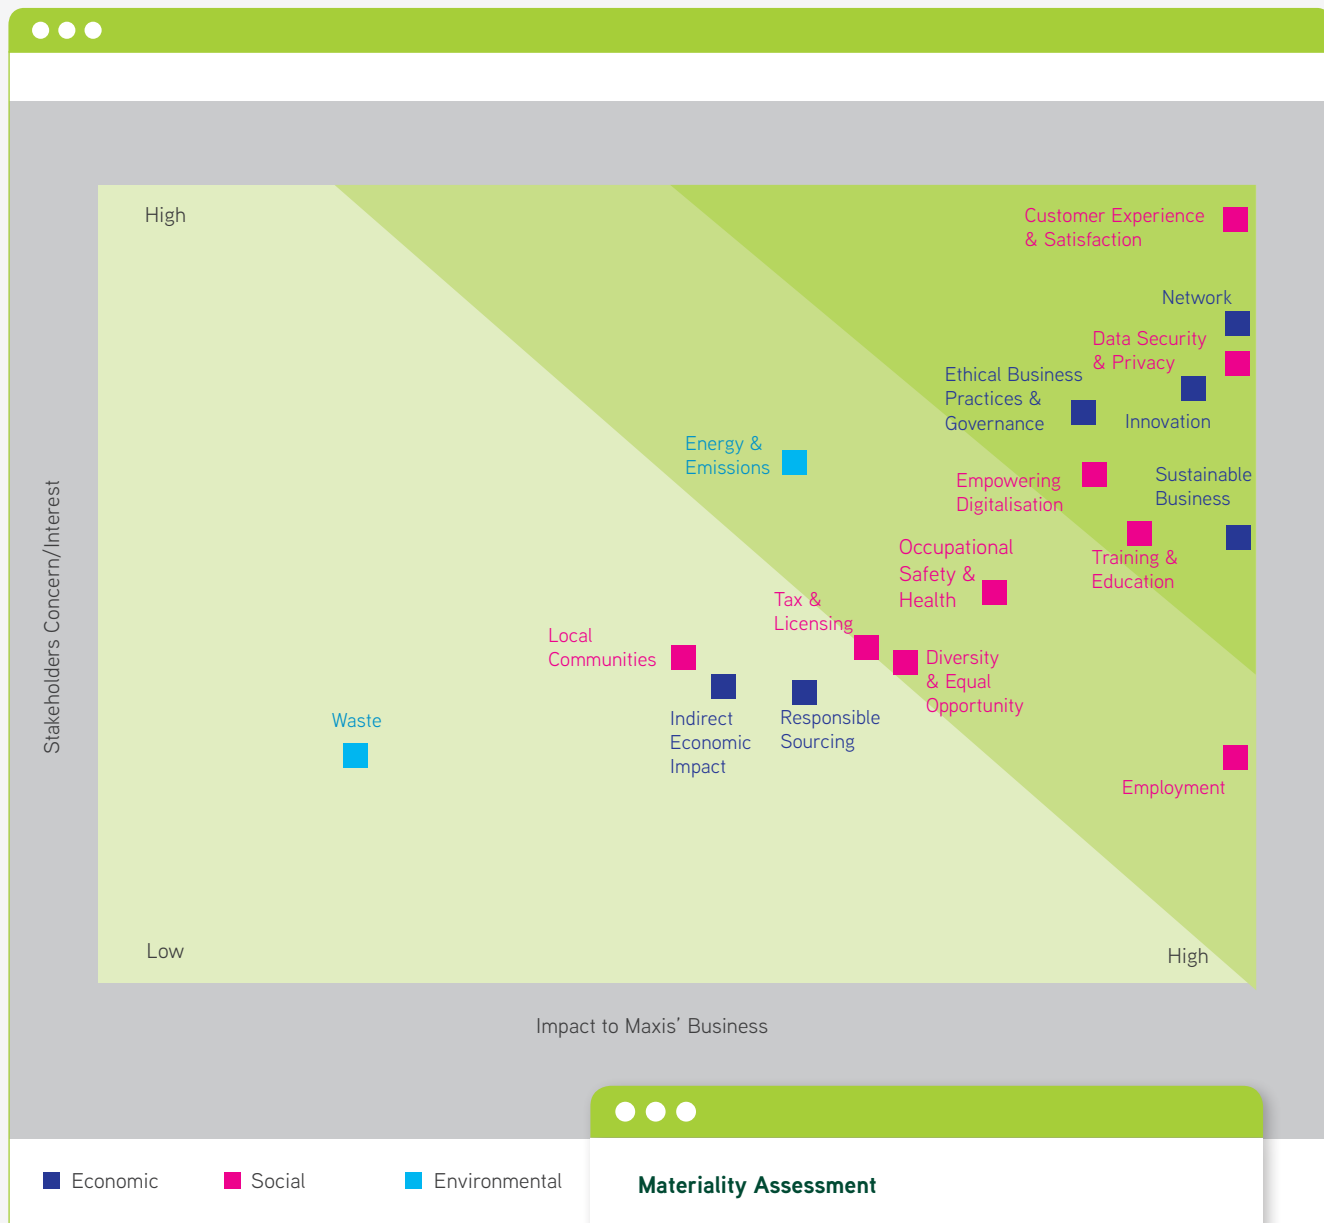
High

Customer Experience & Satisfaction

Network

Data Security & Privacy

Ethical Business Practices & Governance

Innovation

Energy & Emissions

Empowering Digitalisation

Sustainable Business

Occupational Safety & Health

Training & Education

Tax & Licensing

Local Communities

Diversity & Equal Opportunity

Waste

Indirect Economic Impact

Responsible Sourcing

Employment

Stakeholders Concern/Interest

Low

High

Impact to Maxis' Business

Economic

Social

Environmental

Materiality Assessment